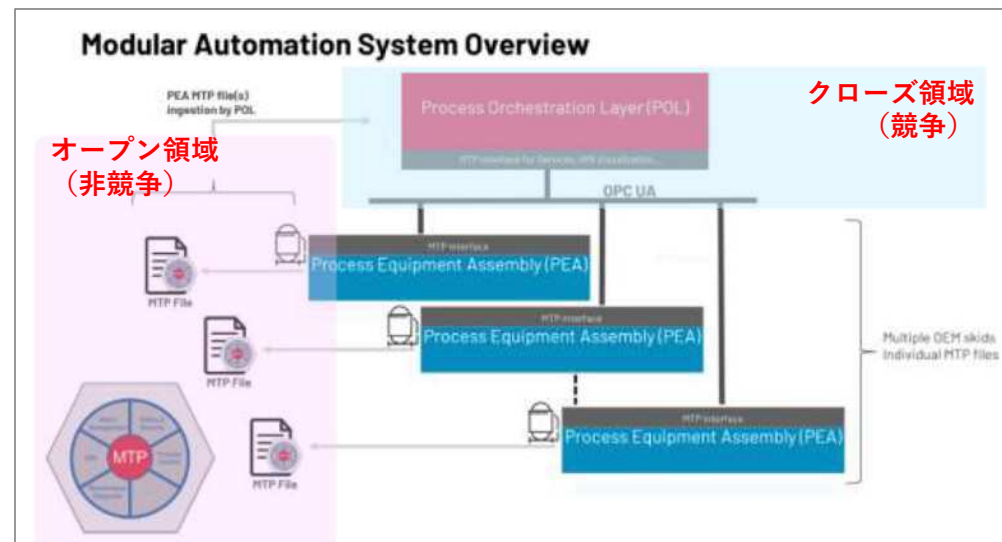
Modular Automation System Overview

PEA MTP file(s) ingestion by POL

Process Orchestration Layer (POL)

MTP interface for Services, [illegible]

クローズ領域（競争）

オープン領域（非競争）

OPC UA

MTP interface
Process Equipment Assembly (PEA)

MTP File

MTP interface
Process Equipment Assembly (PEA)

MTP File

MTP interface
Process Equipment Assembly (PEA)

MTP File

MTP

Multiple OEM skids
Individual MTP files